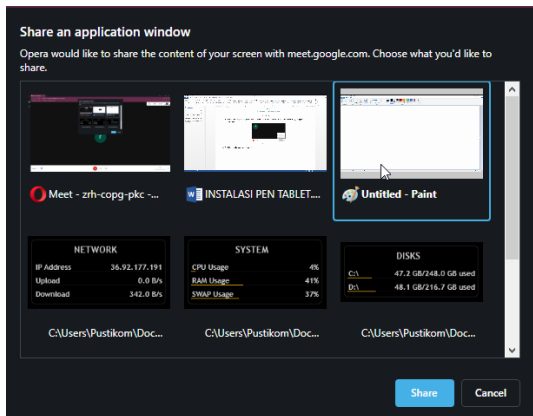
Share an application window

Opera would like to share the content of your screen with meet.google.com. Choose what you'd like to share.

Meet - zrh-copg-pkc -...

INSTALASI PEN TABLET...

Untitled - Paint

NETWORK

| IP Address | 36.92.177.191 |
|---|---|
| Upload | 0.0 B/s |
| Download | 342.0 B/s |

SYSTEM

| CPU Usage | 4% |
|---|---|
| RAM Usage | 41% |
| SWAP Usage | 37% |

DISKS

| C:\ | 47.2 GB/248.0 GB used |
|---|---|
| D:\ | 48.1 GB/216.7 GB used |

C:\Users\Pustikom\Doc...

C:\Users\Pustikom\Doc...

C:\Users\Pustikom\Doc...

Share

Cancel